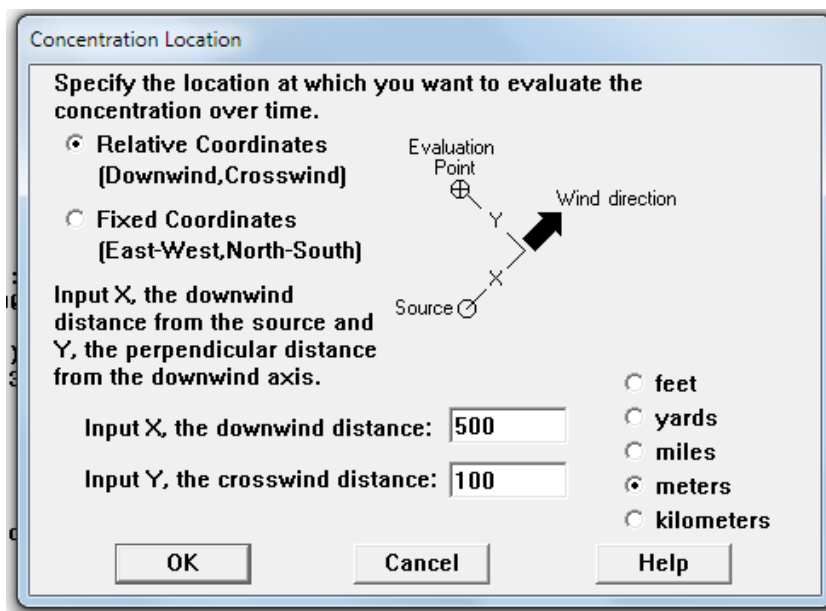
Concentration Location

Specify the location at which you want to evaluate the concentration over time.

Relative Coordinates (Downwind,Crosswind)

Fixed Coordinates (East-West,North-South)

Evaluation Point

Y

Wind direction

X

Source

Input X, the downwind distance from the source and Y, the perpendicular distance from the downwind axis.

Input X, the downwind distance: 500

Input Y, the crosswind distance: 100

feet

yards

miles

meters

kilometers

OK

Cancel

Help